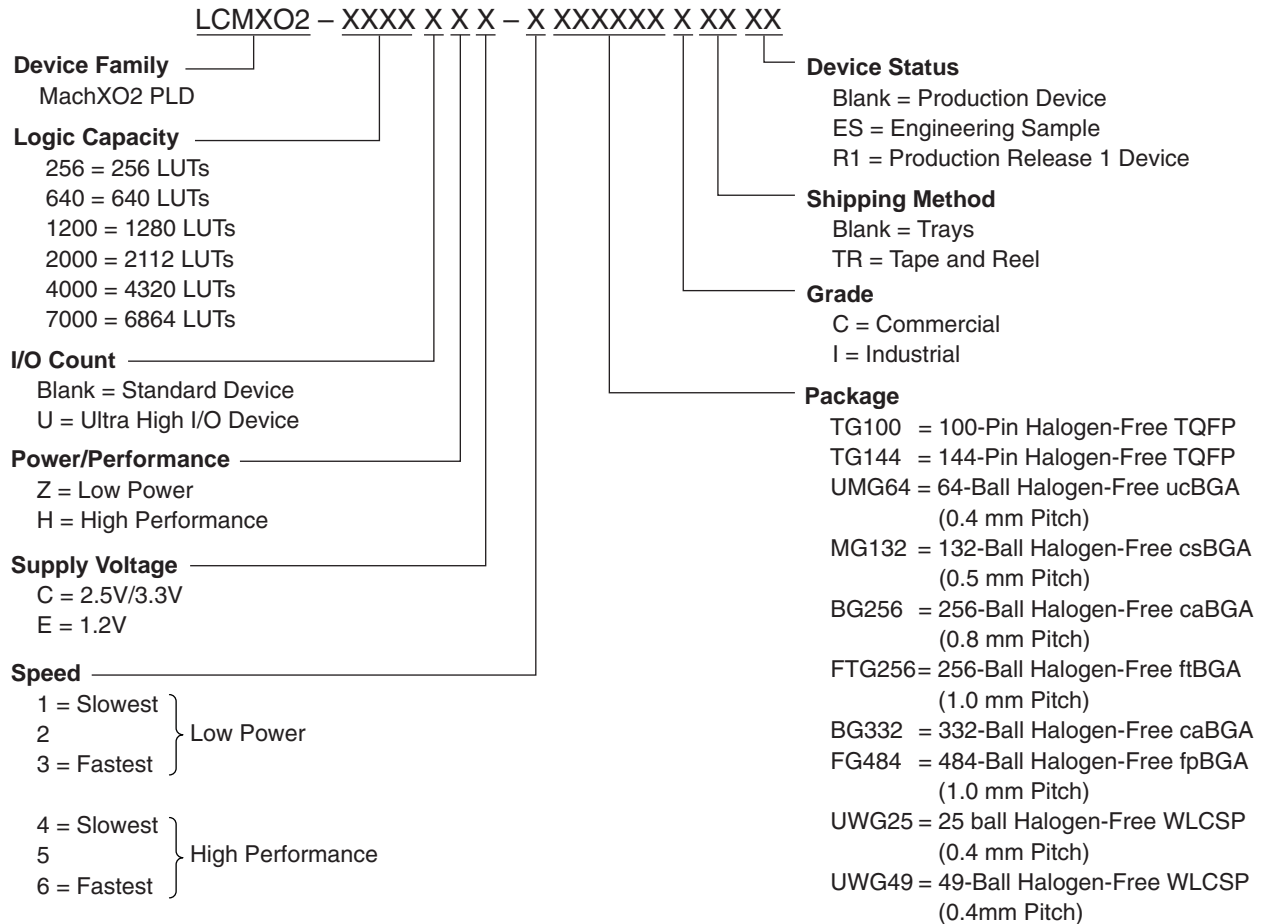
LCMXO2 – XXXX X X X – X XXXXXX X XX XX

Device Family
MachXO2 PLD

Logic Capacity
256 = 256 LUTs
640 = 640 LUTs
1200 = 1280 LUTs
2000 = 2112 LUTs
4000 = 4320 LUTs
7000 = 6864 LUTs

I/O Count
Blank = Standard Device
U = Ultra High I/O Device

Power/Performance
Z = Low Power
H = High Performance

Supply Voltage
C = 2.5V/3.3V
E = 1.2V

Speed
1 = Slowest
2
3 = Fastest
Low Power

4 = Slowest
5
6 = Fastest
High Performance

Device Status
Blank = Production Device
ES = Engineering Sample
R1 = Production Release 1 Device

Shipping Method
Blank = Trays
TR = Tape and Reel

Grade
C = Commercial
I = Industrial

Package
TG100 = 100-Pin Halogen-Free TQFP
TG144 = 144-Pin Halogen-Free TQFP
UMG64 = 64-Ball Halogen-Free ucBGA (0.4 mm Pitch)
MG132 = 132-Ball Halogen-Free csBGA (0.5 mm Pitch)
BG256 = 256-Ball Halogen-Free caBGA (0.8 mm Pitch)
FTG256 = 256-Ball Halogen-Free ftBGA (1.0 mm Pitch)
BG332 = 332-Ball Halogen-Free caBGA
FG484 = 484-Ball Halogen-Free fpBGA (1.0 mm Pitch)
UWG25 = 25 ball Halogen-Free WLCSP (0.4 mm Pitch)
UWG49 = 49-Ball Halogen-Free WLCSP (0.4mm Pitch)